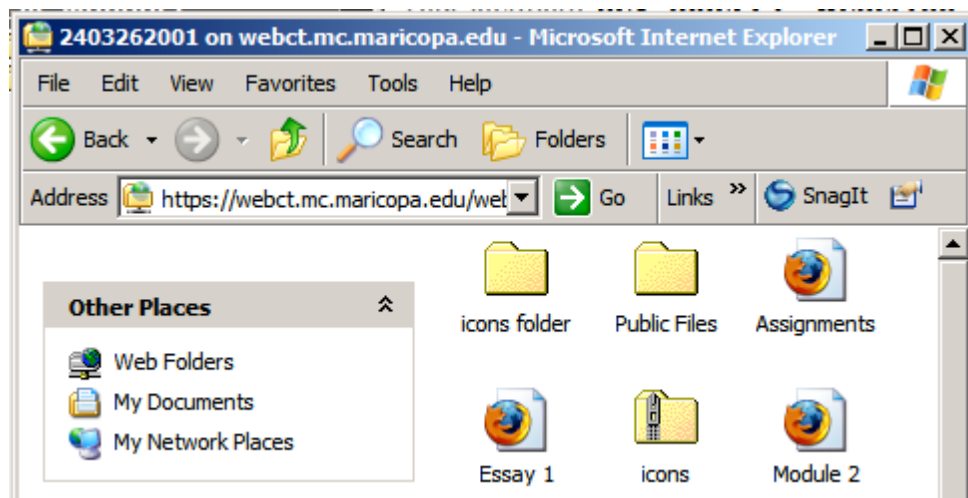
2403262001 on webct.mc.maricopa.edu - Microsoft Internet Explorer

File Edit View Favorites Tools Help

Back Search Folders

Address https://webct.mc.maricopa.edu/web Go Links » SnagIt

Other Places

Web Folders
My Documents
My Network Places

icons folder
Public Files
Assignments
Essay 1
icons
Module 2